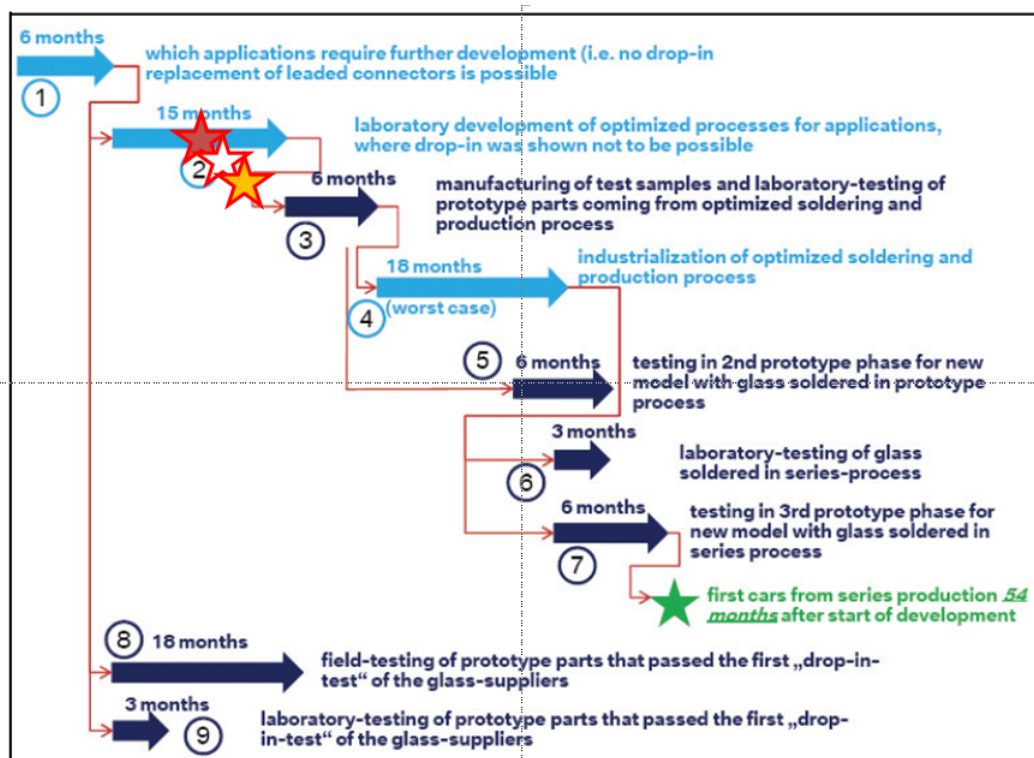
6 months

1

which applications require further development (i.e. no drop-in replacement of leaded connectors is possible

15 months

2

laboratory development of optimized processes for applications, where drop-in was shown not to be possible

6 months

3

manufacturing of test samples and laboratory-testing of prototype parts coming from optimized soldering and production process

18 months

4

(worst case)

industrialization of optimized soldering and production process

5

6 months

testing in 2nd prototype phase for new model with glass soldered in prototype process

3 months

6

laboratory-testing of glass soldered in series-process

6 months

7

testing in 3rd prototype phase for new model with glass soldered in series process

first cars from series production 54 months after start of development

8

18 months

field-testing of prototype parts that passed the first „drop-in-test" of the glass-suppliers

3 months

9

laboratory-testing of prototype parts that passed the first „drop-in-test" of the glass-suppliers